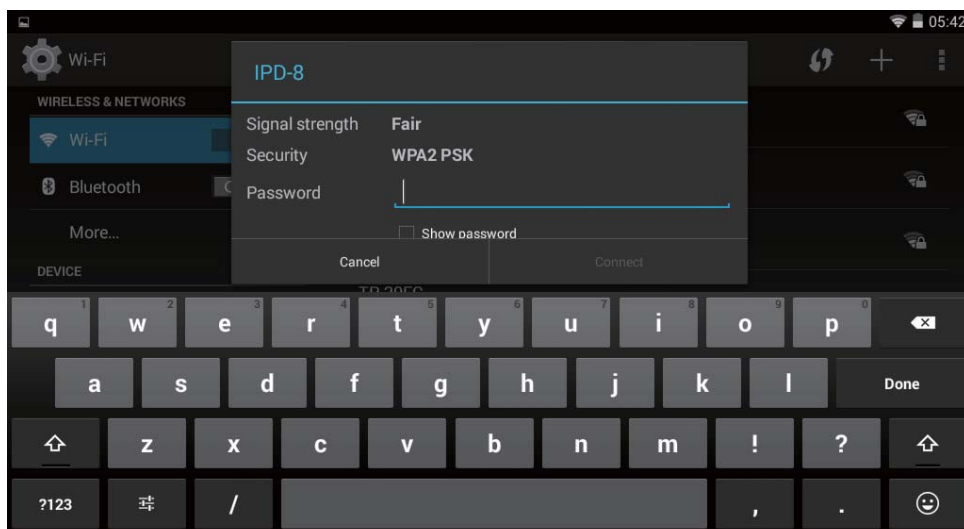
05:42

Wi-Fi

WIRELESS & NETWORKS

Wi-Fi

Bluetooth

More...

DEVICE

IPD-8

Signal strength Fair

Security WPA2 PSK

Password

Show password

Cancel

Connect

1 q 2 w 3 e 4 r 5 t 6 y 7 u 8 i 9 o 0 p

a s d f g h j k l Done

z x c v b n m ! ?

?123 / , .